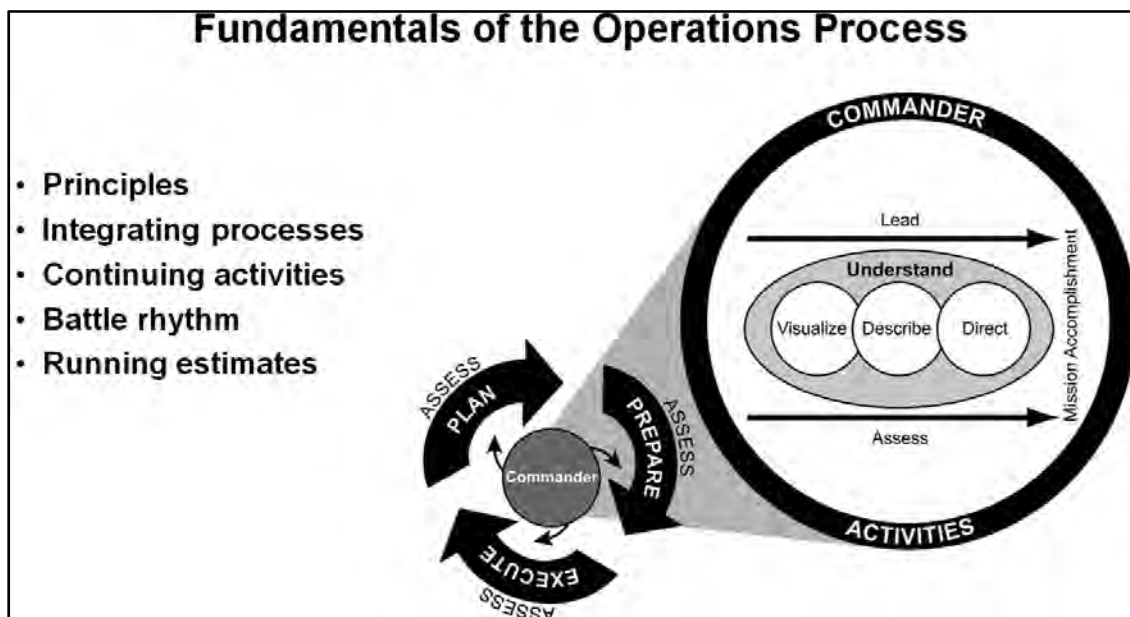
Fundamentals of the Operations Process

• Principles
• Integrating processes
• Continuing activities
• Battle rhythm
• Running estimates

COMMANDER
Lead
Understand
Visualize
Describe
Direct
Assess
Mission Accomplishment
ACTIVITIES

ASSESS
PLAN
PREPARE
ASSESS
Commander
EXECUTE
ASSESS